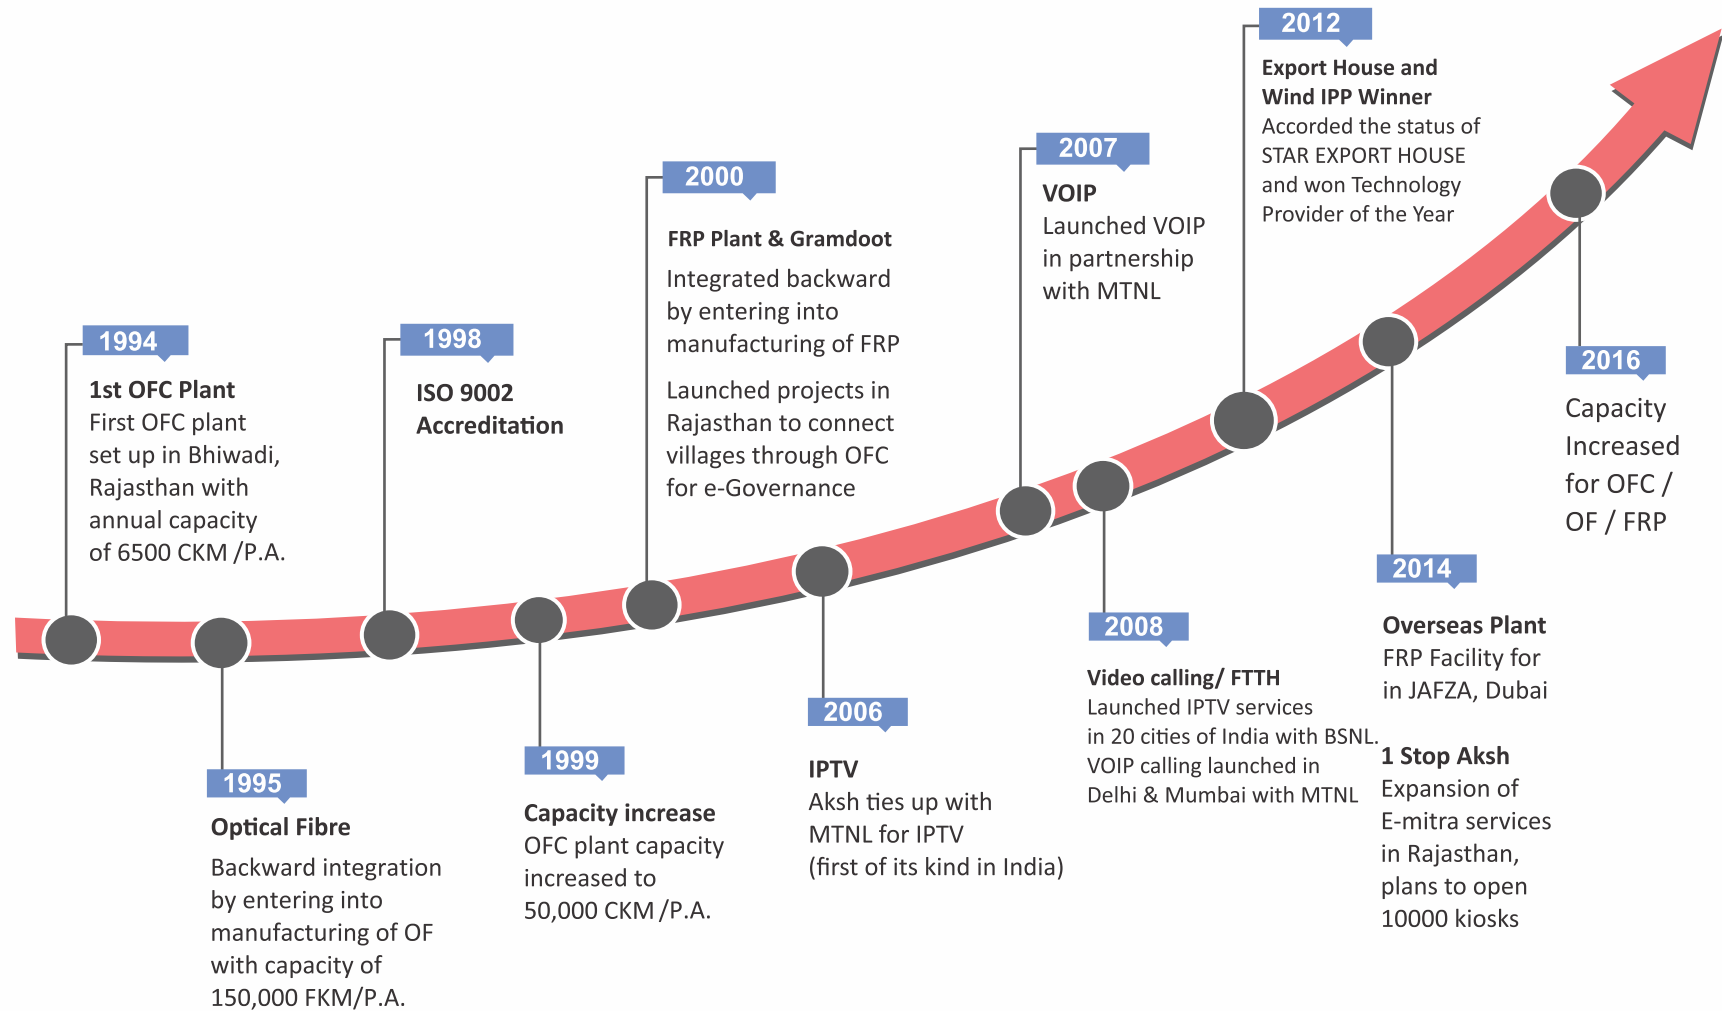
1994
1st OFC Plant
First OFC plant set up in Bhiwadi, Rajasthan with annual capacity of 6500 CKM /P.A.

1995
Optical Fibre
Backward integration by entering into manufacturing of OF with capacity of 150,000 FKM/P.A.

1998
ISO 9002 Accreditation

1999
Capacity increase
OFC plant capacity increased to 50,000 CKM /P.A.

2000
FRP Plant & Gramdoot
Integrated backward by entering into manufacturing of FRP

Launched projects in Rajasthan to connect villages through OFC for e-Governance

2006
IPTV
Aksh ties up with MTNL for IPTV (first of its kind in India)

2007
VOIP
Launched VOIP in partnership with MTNL

2008
Video calling/ FTTH
Launched IPTV services in 20 cities of India with BSNL. VOIP calling launched in Delhi & Mumbai with MTNL

2012
Export House and Wind IPP Winner
Accorded the status of STAR EXPORT HOUSE and won Technology Provider of the Year

2014
Overseas Plant
FRP Facility for in JAFZA, Dubai

1 Stop Aksh
Expansion of E-mitra services in Rajasthan, plans to open 10000 kiosks

2016
Capacity Increased for OFC / OF / FRP